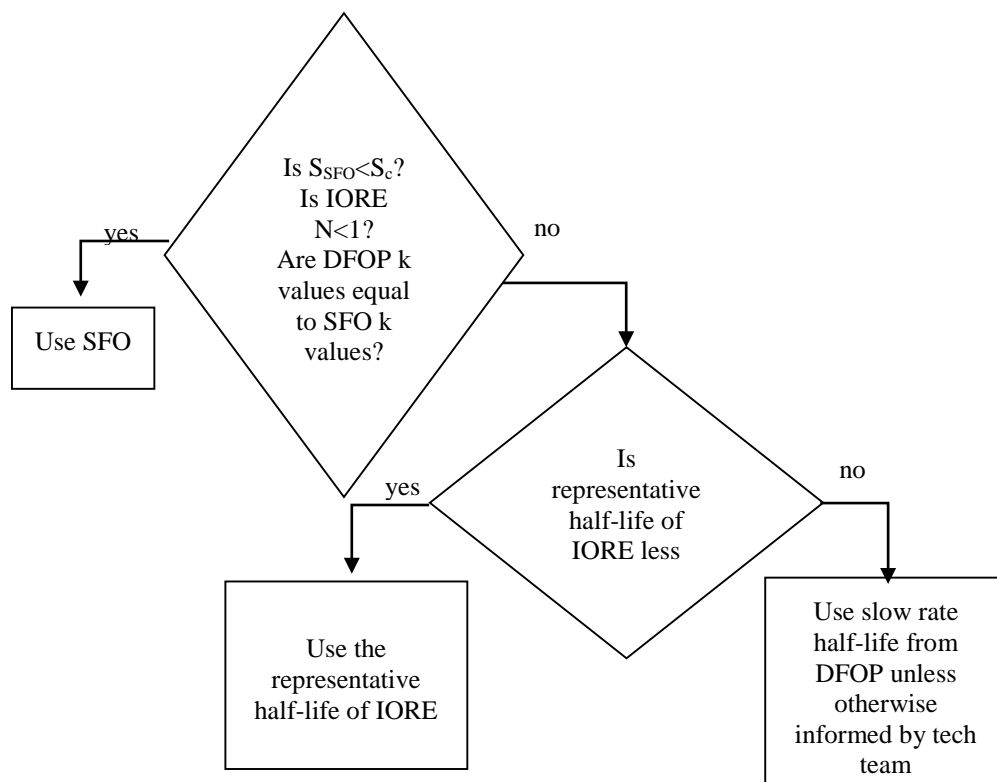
Is $S_{SFO}<S_c$? Is IORE N<1? Are DFOP k values equal to SFO k values?

yes

no

Use SFO

Is representative half-life of IORE less

yes

no

Use the representative half-life of IORE

Use slow rate half-life from DFOP unless otherwise informed by tech team